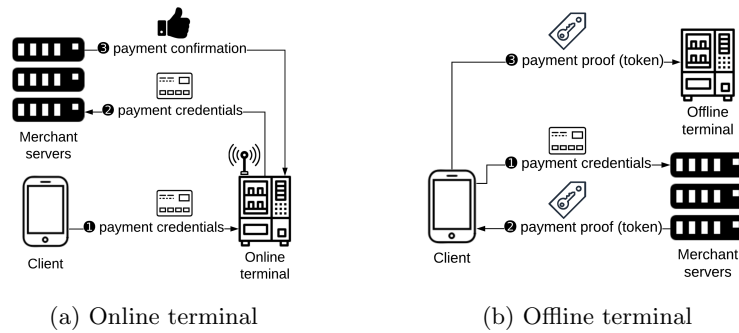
❸ payment confirmation

❷ payment credentials

Merchant servers

Client

❶ payment credentials

Online terminal

(a) Online terminal

❸ payment proof (token)

Offline terminal

❶ payment credentials

❷ payment proof (token)

Client

Merchant servers

(b) Offline terminal